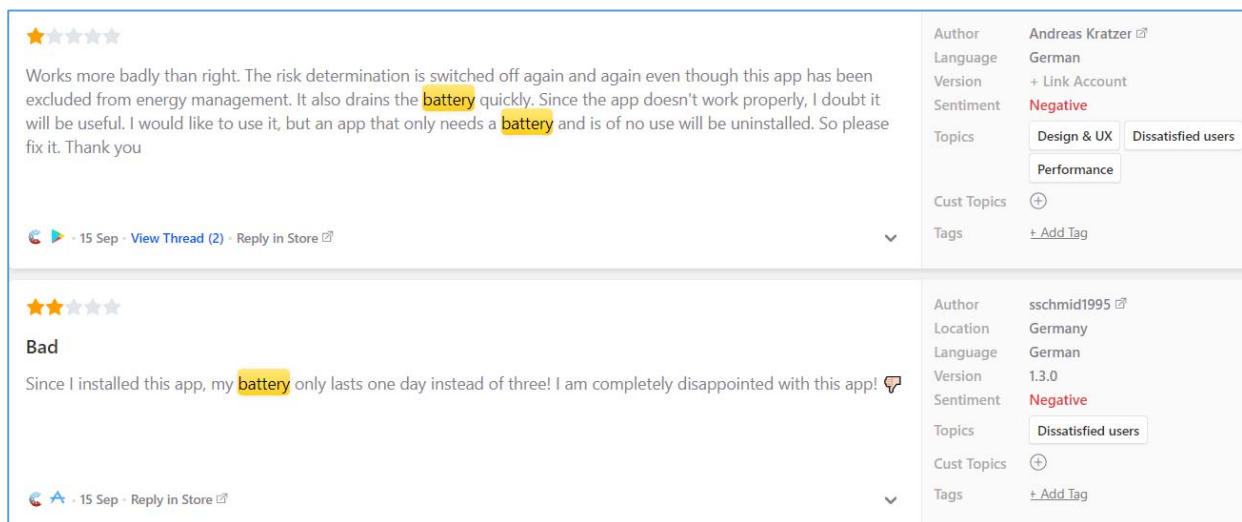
Works more badly than right. The risk determination is switched off again and again even though this app has been excluded from energy management. It also drains the battery quickly. Since the app doesn't work properly, I doubt it will be useful. I would like to use it, but an app that only needs a battery and is of no use will be uninstalled. So please fix it. Thank you

· 15 Sep · View Thread (2) · Reply in Store

| | |
|---|---|
| Author | Andreas Kratzer |
| Language | German |
| Version | + Link Account |
| Sentiment | Negative |
| Topics | Design & UX, Dissatisfied users, Performance |
| Cust Topics | |
| Tags | + Add Tag |

Bad

Since I installed this app, my battery only lasts one day instead of three! I am completely disappointed with this app! 👎

· 15 Sep · Reply in Store

| | |
|---|---|
| Author | sschmid1995 |
| Location | Germany |
| Language | German |
| Version | 1.3.0 |
| Sentiment | Negative |
| Topics | Dissatisfied users |
| Cust Topics | |
| Tags | + Add Tag |